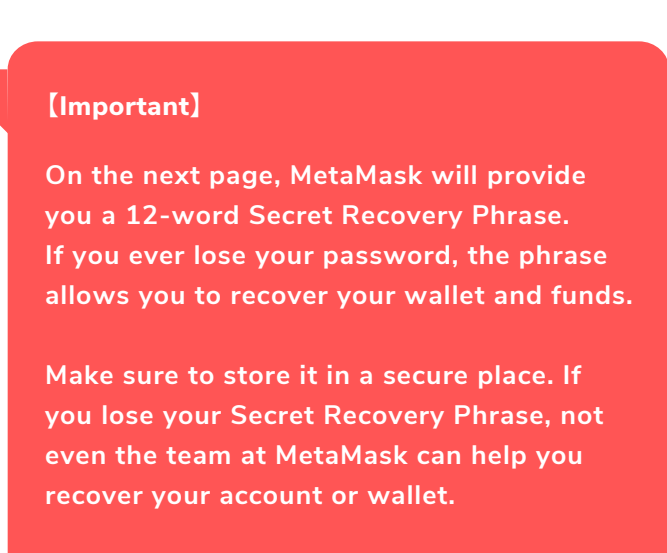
【Important】

On the next page, MetaMask will provide you a 12-word Secret Recovery Phrase. If you ever lose your password, the phrase allows you to recover your wallet and funds.

Make sure to store it in a secure place. If you lose your Secret Recovery Phrase, not even the team at MetaMask can help you recover your account or wallet.